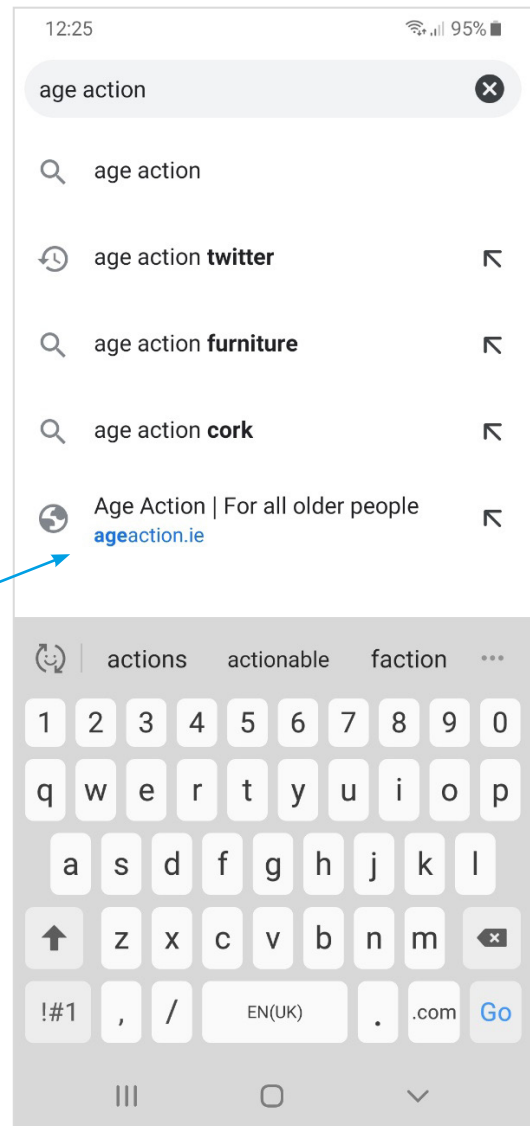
12:25 95%

age action

age action

age action **twitter**

age action **furniture**

age action **cork**

Age Action | For all older people
ageaction.ie

actions actionable faction ...

1 2 3 4 5 6 7 8 9 0
q w e r t y u i o p
a s d f g h j k l
z x c v b n m
!#1 , / EN(UK) . .com Go